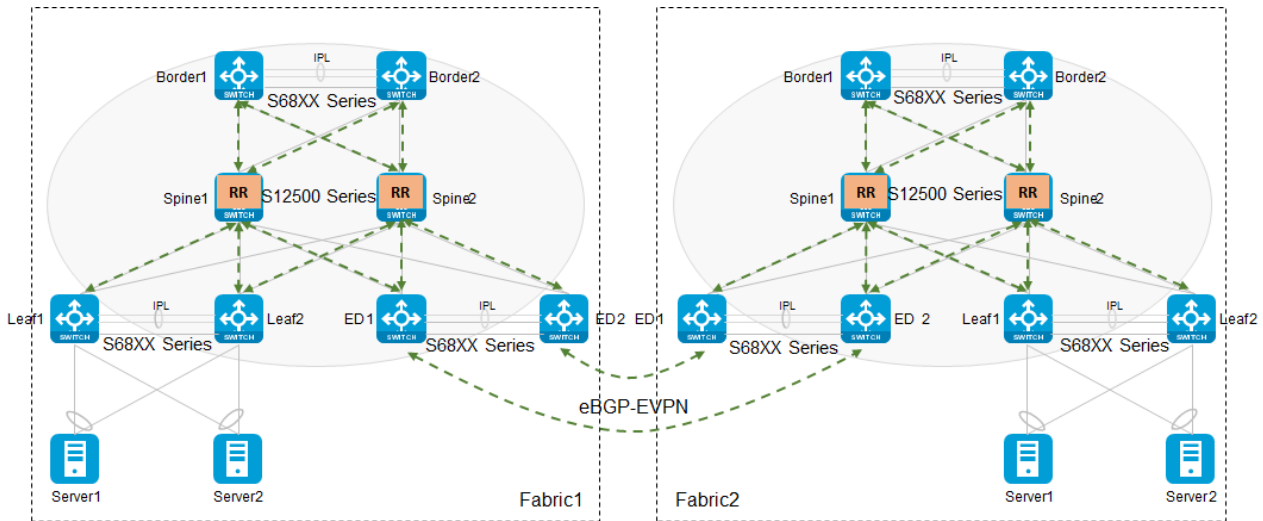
IPL
Border1
SWITCH
Border2
SWITCH
S68XX Series

Spine1
RR
SWITCH
S12500 Series
RR
SWITCH
Spine2

Leaf1
SWITCH
IPL
SWITCH
Leaf2
S68XX Series
ED1
SWITCH
IPL
SWITCH
ED2
S68XX Series

Server1
Server2
Fabric1

IPL
Border1
SWITCH
Border2
SWITCH
S68XX Series

Spine1
RR
SWITCH
S12500 Series
RR
SWITCH
Spine2

ED1
SWITCH
IPL
SWITCH
ED 2
S68XX Series
Leaf1
SWITCH
IPL
SWITCH
Leaf2
S68XX Series

eBGP-EVPN

Server1
Server2
Fabric2